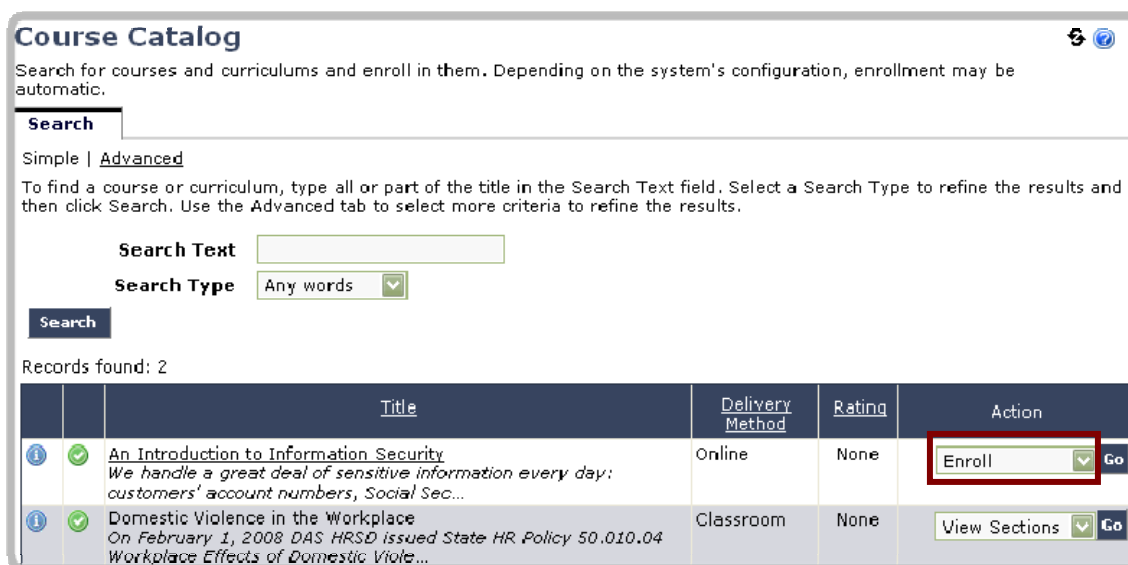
Course Catalog

Search for courses and curriculums and enroll in them. Depending on the system's configuration, enrollment may be automatic.

Search

Simple | Advanced

To find a course or curriculum, type all or part of the title in the Search Text field. Select a Search Type to refine the results and then click Search. Use the Advanced tab to select more criteria to refine the results.

Search Text

Search Type Any words

Search

Records found: 2

| | | Title | Delivery Method | Rating | Action |
|---|---|---|---|---|---|
| | | An Introduction to Information Security *We handle a great deal of sensitive information every day: customers' account numbers, Social Sec...* | Online | None | Enroll Go |
| | | Domestic Violence in the Workplace *On February 1, 2008 DAS HRSD issued State HR Policy 50.010.04 Workplace Effects of Domestic Viole...* | Classroom | None | View Sections Go |